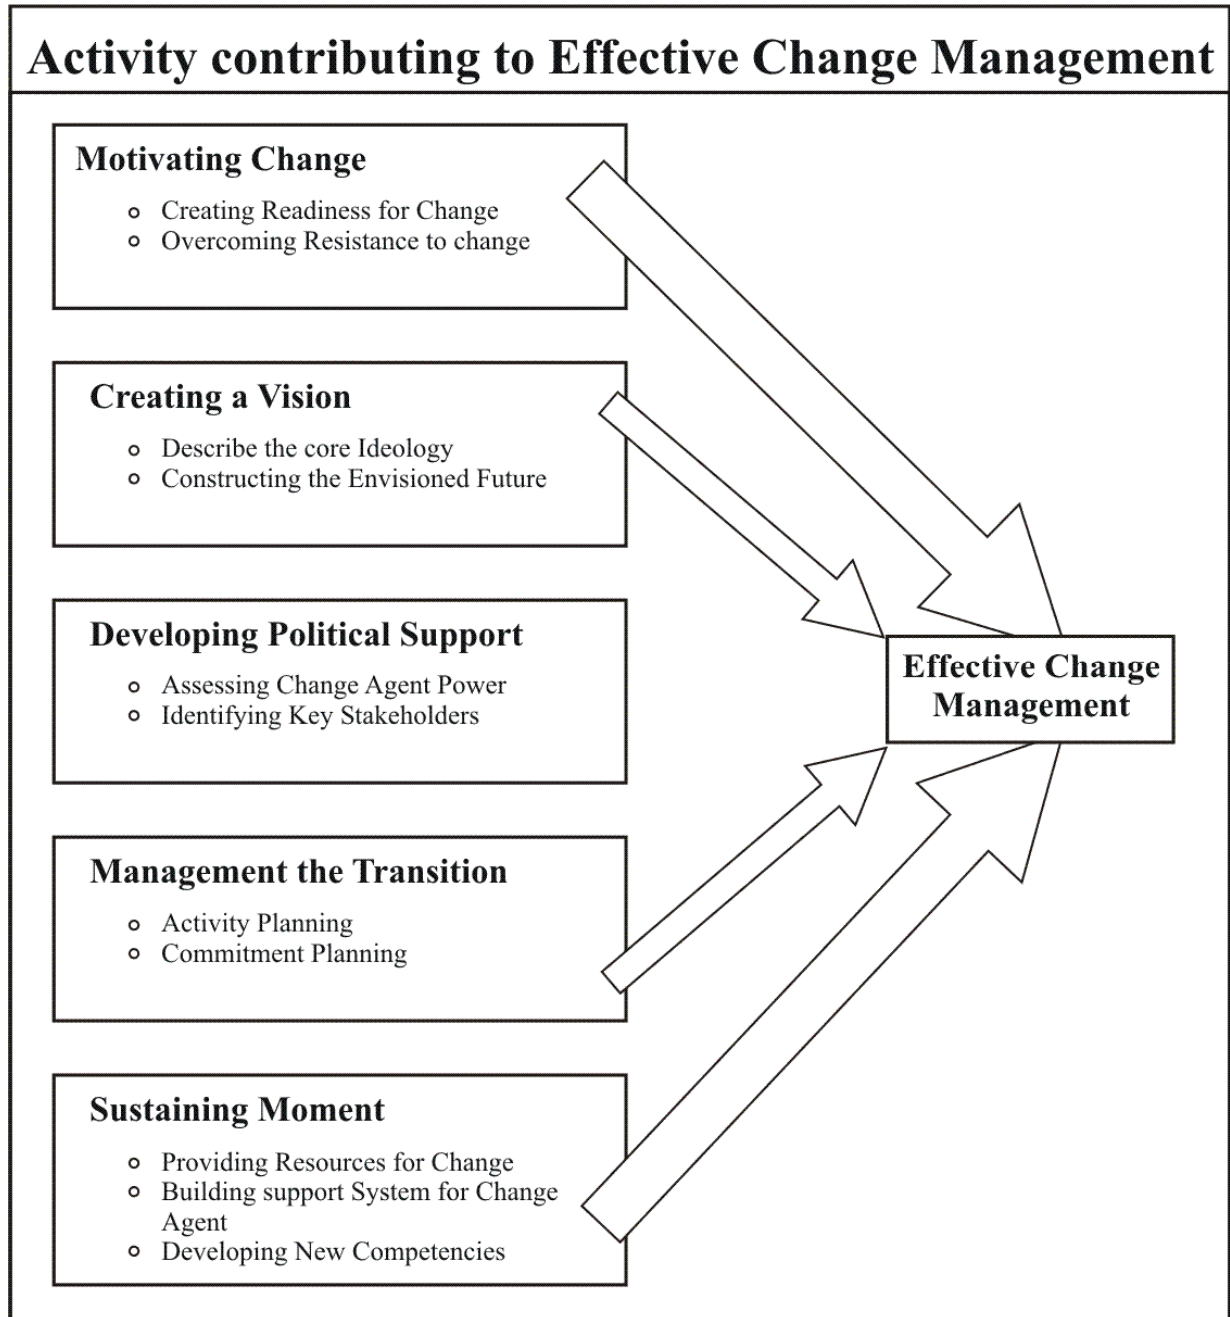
Activity contributing to Effective Change Management

Motivating Change
- Creating Readiness for Change
- Overcoming Resistance to change

Creating a Vision
- Describe the core Ideology
- Constructing the Envisioned Future

Developing Political Support
- Assessing Change Agent Power
- Identifying Key Stakeholders

Management the Transition
- Activity Planning
- Commitment Planning

Sustaining Moment
- Providing Resources for Change
- Building support System for Change Agent
- Developing New Competencies

Effective Change Management